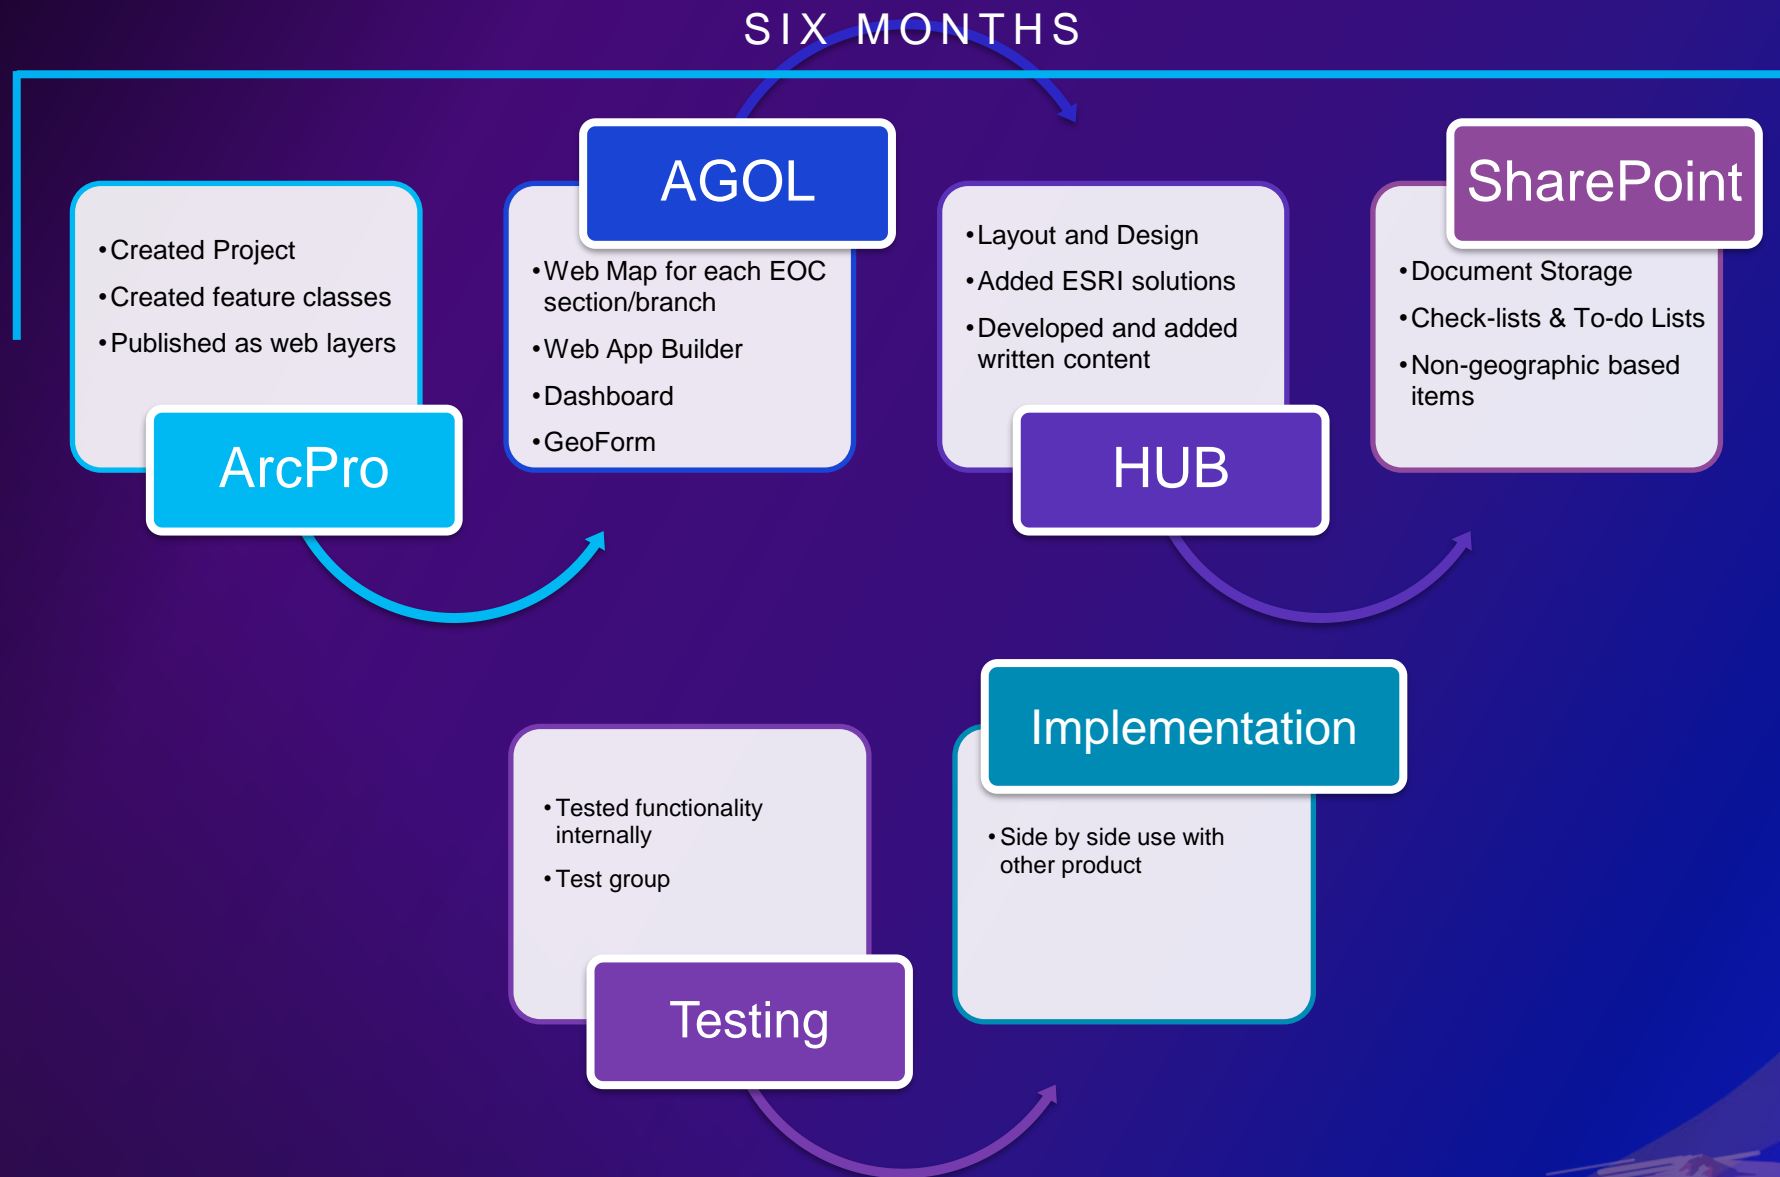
SIX MONTHS

•Created Project
•Created feature classes
•Published as web layers

ArcPro

AGOL

•Web Map for each EOC section/branch
•Web App Builder
•Dashboard
•GeoForm

•Layout and Design
•Added ESRI solutions
•Developed and added written content

HUB

SharePoint

•Document Storage
•Check-lists & To-do Lists
•Non-geographic based items

•Tested functionality internally
•Test group

Testing

Implementation

•Side by side use with other product